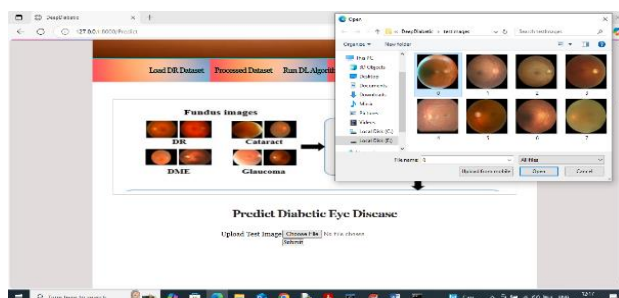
DeepDiabetic ×

127.0.0.1:8000/Predict

Load DR Dataset Processed Dataset Run DL Algorith

Fundus images

DR

Cataract

DME

Glaucoma

Predict Diabetic Eye Disease

Upload Test Image Choose File No file chosen

Submit

Open

DeepDiabetic > test images

Search test images

Organise ▾ New folder

This PC

3D Objects

Desktop

Documents

Downloads

Music

Pictures

Videos

Local Disk (C:)

Local Disk (E:)

0

1

2

3

4

5

6

7

File name: 0

All files

Upload from mobile

Open

Cancel

Type here to search